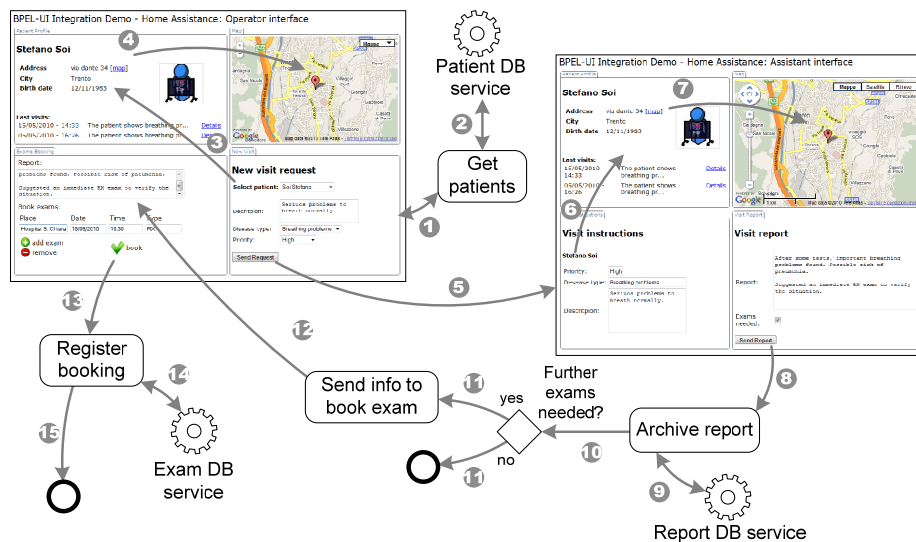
BPEL-UI Integration Demo - Home Assistance: Operator interface

Patient Profile

Stefano Soi

Address via dante 34 [map]

City Trento

Birth date 12/11/1983

Last visits:

15/05/2010 - 14:33 The patient shows breathing pr... Details

09/05/2010 - 16:26 The patient shows breathing pr... Details

Map

Exams Booking

Report:

probable found, possible risk of pneumonia.

Suggested an immediate ER exam to verify the situation.

Book exams:

| Place | Date | Time | Type |
|---|---|---|---|
| Hospital S. Chiara | 18/05/2010 | 18:30 | RX |

add exam

remove

book

New Visit

New visit request

Select patient: Soi Stefano

Description: Serious problems to breath normally.

Disease type: Breathing problems

Priority: High

Send Request

Patient DB service

Get patients

BPEL-UI Integration Demo - Home Assistance: Assistant interface

Patient Profile

Stefano Soi

Address via dante 34 [map]

City Trento

Birth date 12/11/1983

Last visits:

13/05/2010 14:33 The patient shows breathing pr... Details

05/05/2010 16:26 The patient shows breathing pr... Details

Map

Mappa Satellite Ibrido

Visit Instructions

Visit instructions

Stefano Soi

Priority: High

Disease type: Breathing problems

Description: Serious problems to breath normally.

Visit Report

Visit report

Report: After some tests, important breathing problems found. Possible risk of pneumonia. Suggested an immediate ER exam to verify the situation.

Exams needed:

Send Report

1 2 3 4 5 6 7 8 9 10 11 11 12 13 14 15

Register booking

Exam DB service

Send info to book exam

Further exams needed?

yes

no

Archive report

Report DB service